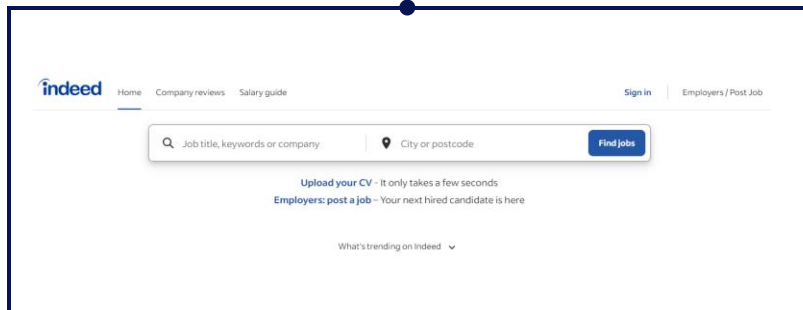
indeed Home Company reviews Salary guide Sign in Employers / Post Job

Job title, keywords or company City or postcode Find jobs

Upload your CV - It only takes a few seconds
Employers: post a job – Your next hired candidate is here

What's trending on Indeed